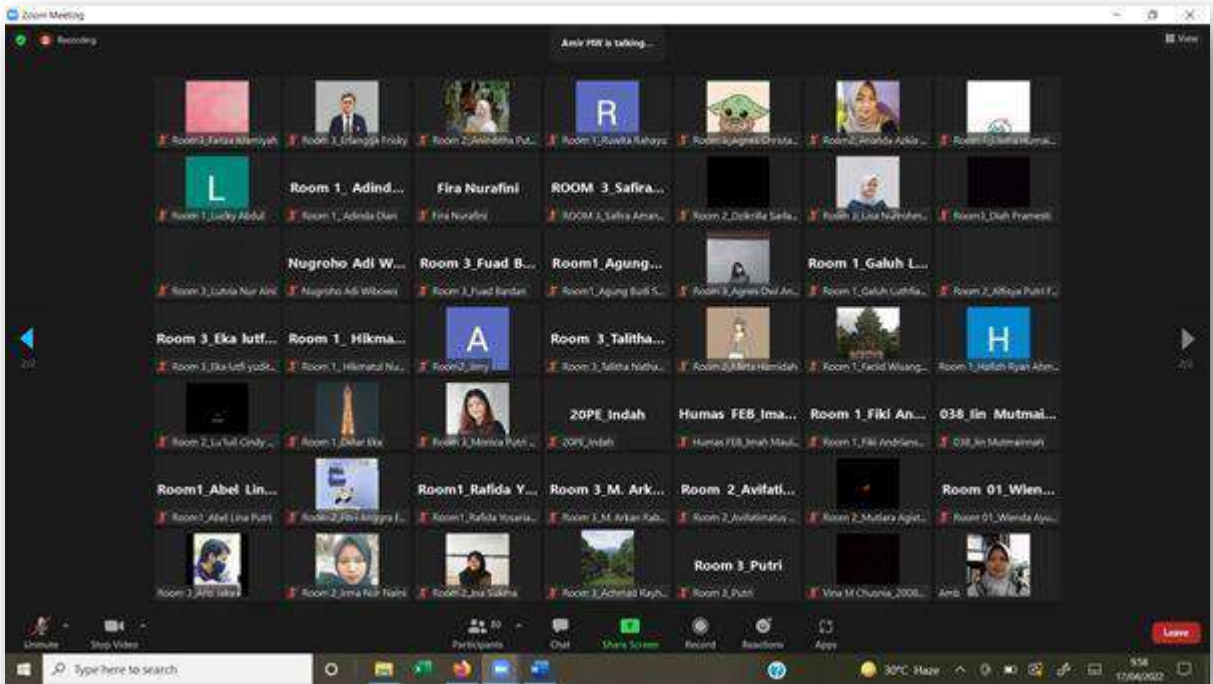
Zoom Meeting

Recording

Amir HW is talking...

View

Room3_Faiza Wamiyah
Room 3_Erlangga Frisky
Room 2_Anindhita Pu...
R
Room 1_Ravita Rahayu
Room 3_Agnes Christa...
Room2_Ananda Azkia...
Room 1_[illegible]

L
Room 1_Lucky Abdul
Room 1_ Adind...
Room 1_ Adinda Diani
Fira Nurafini
Fira Nurafini
ROOM 3_Safira...
ROOM 3_Safira Aman...
Room 2_Dzikrilla Saila...
Room 3_Lisa Nurrohm...
Room3_Diah Pramesti

Room 3_Lutfia Nur Aini
Nugroho Adi W...
Nugroho Adi Wibowo
Room 3_Fuad B...
Room 3_Fuad Bardan
Room1_Agung...
Room1_Agung Budi S...
Room 3_Agnes Dwi An...
Room 1_Galuh L...
Room 1_Galuh Luthfia...
Room 2_Alfiya Putri F...

Room 3_Eka lutf...
Room 3_Eka lutfi yudit...
Room 1_ Hikma...
Room 1_ Hikmatul Nu...
A
Room2_Amy
Room 3_Talitha...
Room 3_Talitha Natha...
Room 2_Afifa Hamidah
Room 1_Farid Wisang...
H
Room 1_Hafizh Ryan Ahm...

Room 2_Lu'lull Cindy...
Room 1_Dillar Eka
Room 3_Monica Putri...
20PE_Indah
20PE_Indah
Humas FEB_Ima...
Humas FEB_Imah Maul...
Room 1_Fiki An...
Room 1_Fiki Andrians...
038_Iin Mutmai...
038_Iin Mutmainnah

Room1_Abel Lin...
Room1_Abel Lina Putri
Room 2_Elfin Anggra E...
Room1_Rafida Y...
Room1_Rafida Yosaria...
Room 3_M. Ark...
Room 3_M. Arkan Rab...
Room 2_Avilati...
Room 2_Avilatinatus...
Room 2_Mutiara Agist...
Room 01_Wien...
Room 01_Wienda Ayu...

Room 3_Afti Jakaa
Room 2_Irma Nur Naini
Room 2_Isa Sukma
Room 3_Achmad Rayh...
Room 3_Putri
Room 3_Putri
Vina M Chusnia_2006...
Amb

2/2
2/2

Unmute
Stop Video
Participants 80
Chat
Share Screen
Record
Reactions
Apps
Leave

Type here to search
30°C Haze
9:58
17/04/2022